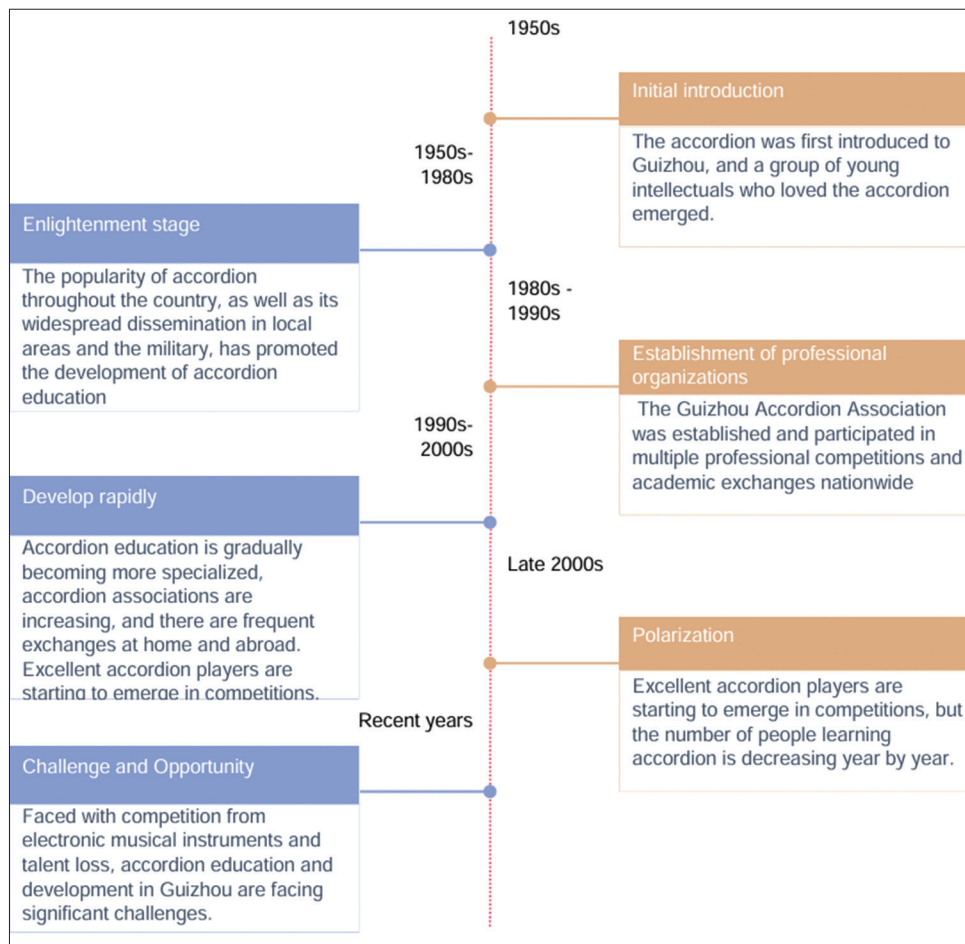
1950s

Initial introduction

The accordion was first introduced to Guizhou, and a group of young intellectuals who loved the accordion emerged.

1950s-1980s

Enlightenment stage

The popularity of accordion throughout the country, as well as its widespread dissemination in local areas and the military, has promoted the development of accordion education

1980s - 1990s

Establishment of professional organizations

The Guizhou Accordion Association was established and participated in multiple professional competitions and academic exchanges nationwide

1990s-2000s

Develop rapidly

Accordion education is gradually becoming more specialized, accordion associations are increasing, and there are frequent exchanges at home and abroad. Excellent accordion players are starting to emerge in competitions.

Late 2000s

Polarization

Excellent accordion players are starting to emerge in competitions, but the number of people learning accordion is decreasing year by year.

Recent years

Challenge and Opportunity

Faced with competition from electronic musical instruments and talent loss, accordion education and development in Guizhou are facing significant challenges.